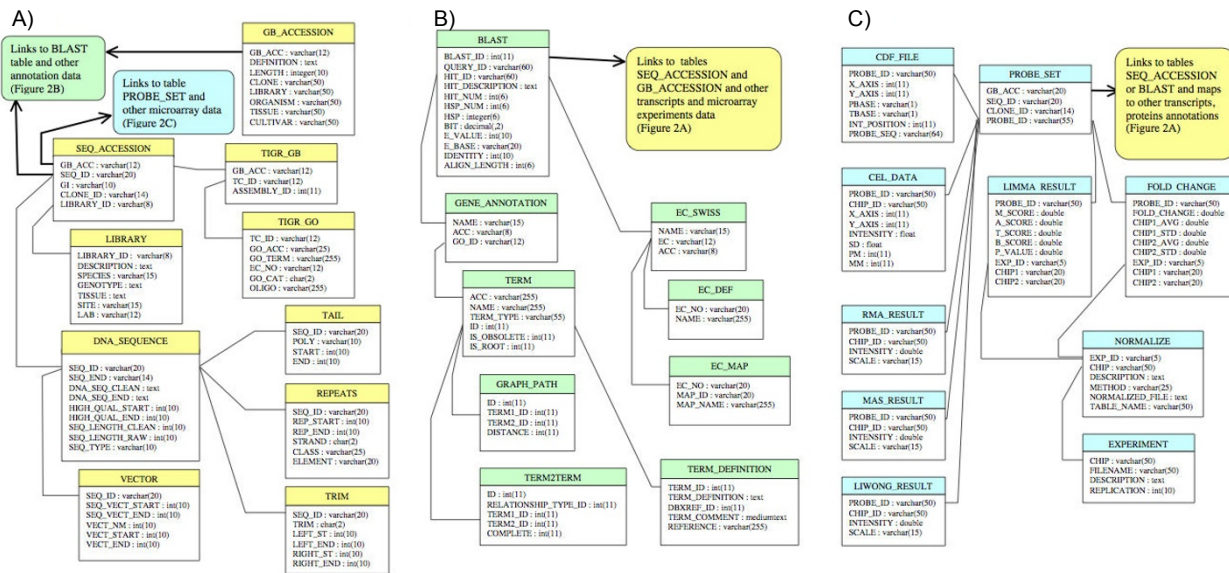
A)

Links to BLAST table and other annotation data (Figure 2B)

Links to table PROBE_SET and other microarray data (Figure 2C)

GB_ACCESSION
GB_ACC : varchar(12)
DEFINITION : text
LENGTH : integer(10)
CLONE : varchar(50)
LIBRARY : varchar(50)
ORGANISM : varchar(50)
TISSUE : varchar(50)
CULTIVAR : varchar(50)

SEQ_ACCESSION
GB_ACC : varchar(12)
SEQ_ID : varchar(20)
GI : varchar(10)
CLONE_ID : varchar(14)
LIBRARY_ID : varchar(8)

TIGR_GB
GB_ACC : varchar(12)
TC_ID : varchar(12)
ASSEMBLY_ID : int(11)

TIGR_GO
TC_ID : varchar(12)
GO_ACC : varchar(25)
GO_TERM : varchar(255)
EC_NO : varchar(12)
GO_CAT : char(2)
OLIGO : varchar(255)

LIBRARY
LIBRARY_ID : varchar(8)
DESCRIPTION : text
SPECIES : varchar(15)
GENOTYPE : text
TISSUE : text
SITE : varchar(15)
LAB : varchar(12)

DNA_SEQUENCE
SEQ_ID : varchar(20)
SEQ_END : varchar(14)
DNA_SEQ_CLEAN : text
DNA_SEQ_END : text
HIGH_QUAL_START : int(10)
HIGH_QUAL_END : int(10)
SEQ_LENGTH_CLEAN : int(10)
SEQ_LENGTH_RAW : int(10)
SEQ_TYPE : varchar(10)

TAIL
SEQ_ID : varchar(20)
POLY : varchar(10)
START : int(10)
END : int(10)

REPEATS
SEQ_ID : varchar(20)
REP_START : int(10)
REP_END : int(10)
STRAND : char(2)
CLASS : varchar(25)
ELEMENT : varchar(20)

VECTOR
SEQ_ID : varchar(20)
SEQ_VECT_START : int(10)
SEQ_VECT_END : int(10)
VECT_NM : int(10)
VECT_START : int(10)
VECT_END : int(10)

TRIM
SEQ_ID : varchar(20)
TRIM : char(2)
LEFT_ST : int(10)
LEFT_END : int(10)
RIGHT_ST : int(10)
RIGHT_END : int(10)

B)

BLAST
BLAST_ID : int(11)
QUERY_ID : varchar(60)
HIT_ID : varchar(60)
HIT_DESCRIPTION : text
HIT_NUM : int(6)
HSP_NUM : int(6)
HSP : integer(6)
BIT : decimal(,2)
E_VALUE : int(10)
E_BASE : varchar(20)
IDENTITY : int(10)
ALIGN_LENGTH : int(6)

Links to tables SEQ_ACCESSION and GB_ACCESSION and other transcripts and microarray experiments data (Figure 2A)

GENE_ANNOTATION
NAME : varchar(15)
ACC : varchar(8)
GO_ID : varchar(12)

EC_SWISS
NAME : varchar(15)
EC : varchar(12)
ACC : varchar(8)

TERM
ACC : varchar(255)
NAME : varchar(255)
TERM_TYPE : varchar(55)
ID : int(11)
IS_OBSOLETE : int(11)
IS_ROOT : int(11)

EC_DEF
EC_NO : varchar(20)
NAME : varchar(255)

GRAPH_PATH
ID : int(11)
TERM1_ID : int(11)
TERM2_ID : int(11)
DISTANCE : int(11)

EC_MAP
EC_NO : varchar(20)
MAP_ID : varchar(20)
MAP_NAME : varchar(255)

TERM2TERM
ID : int(11)
RELATIONSHIP_TYPE_ID : int(11)
TERM1_ID : int(11)
TERM2_ID : int(11)
COMPLETE : int(11)

TERM_DEFINITION
TERM_ID : int(11)
TERM_DEFINITION : text
DBXREF_ID : int(11)
TERM_COMMENT : mediumtext
REFERENCE : varchar(255)

C)

CDF_FILE
PROBE_ID : varchar(50)
X_AXIS : int(11)
Y_AXIS : int(11)
PBASE : varchar(1)
TBASE : varchar(1)
INT_POSITION : int(11)
PROBE_SEQ : varchar(64)

PROBE_SET
GB_ACC : varchar(20)
SEQ_ID : varchar(20)
CLONE_ID : varchar(14)
PROBE_ID : varchar(55)

Links to tables SEQ_ACCESSION or BLAST and maps to other transcripts, proteins annotations (Figure 2A)

CEL_DATA
PROBE_ID : varchar(50)
CHIP_ID : varchar(50)
X_AXIS : int(11)
Y_AXIS : int(11)
INTENSITY : float
SD : float
PM : int(11)
MM : int(11)

LIMMA_RESULT
PROBE_ID : varchar(50)
M_SCORE : double
A_SCORE : double
T_SCORE : double
B_SCORE : double
P_VALUE : double
EXP_ID : varchar(5)
CHIP1 : varchar(20)
CHIP2 : varchar(20)

FOLD_CHANGE
PROBE_ID : varchar(50)
FOLD_CHANGE : double
CHIP1_AVG : double
CHIP1_STD : double
CHIP2_AVG : double
CHIP2_STD : double
EXP_ID : varchar(5)
CHIP1 : varchar(20)
CHIP2 : varchar(20)

RMA_RESULT
PROBE_ID : varchar(50)
CHIP_ID : varchar(50)
INTENSITY : double
SCALE : varchar(15)

NORMALIZE
EXP_ID : varchar(5)
CHIP : varchar(50)
DESCRIPTION : text
METHOD : varchar(25)
NORMALIZED_FILE : text
TABLE_NAME : varchar(50)

MAS_RESULT
PROBE_ID : varchar(50)
CHIP_ID : varchar(50)
INTENSITY : double
SCALE : varchar(15)

EXPERIMENT
CHIP : varchar(50)
FILENAME : varchar(50)
DESCRIPTION : text
REPLICATION : int(10)

LIWONG_RESULT
PROBE_ID : varchar(50)
CHIP_ID : varchar(50)
INTENSITY : double
SCALE : varchar(15)